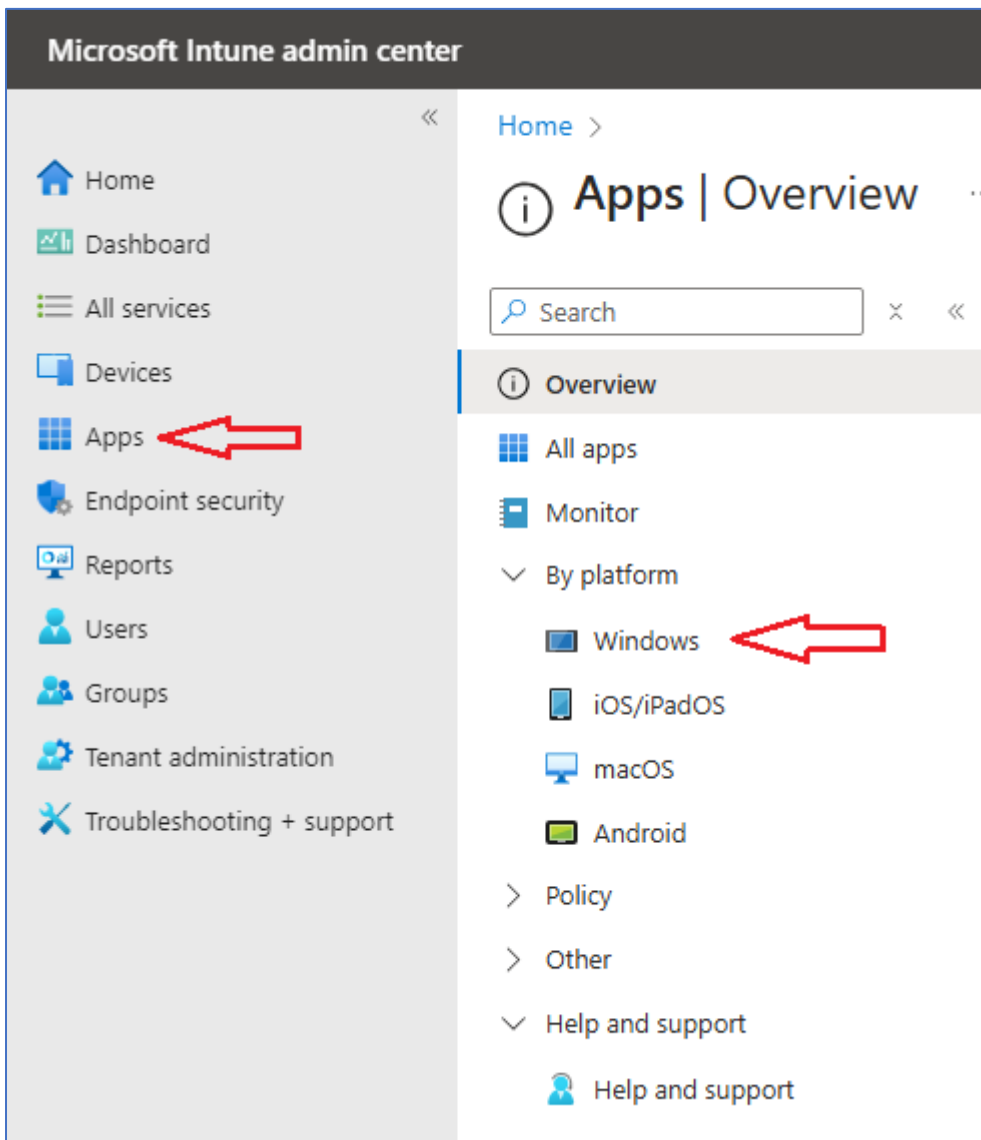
Microsoft Intune admin center

«

Home
Dashboard
All services
Devices
Apps
Endpoint security
Reports
Users
Groups
Tenant administration
Troubleshooting + support

Home >

Apps | Overview

Search

Overview
All apps
Monitor
By platform
Windows
iOS/iPadOS
macOS
Android
Policy
Other
Help and support
Help and support